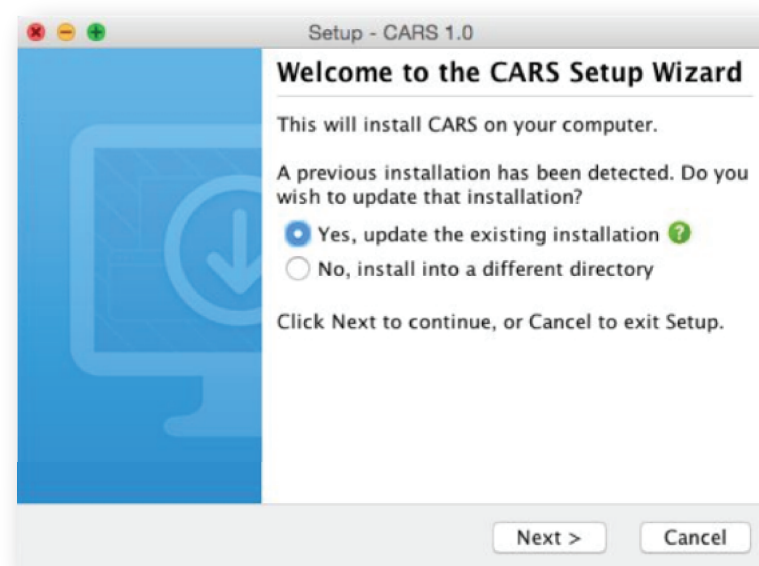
Setup - CARS 1.0

Welcome to the CARS Setup Wizard

This will install CARS on your computer.

A previous installation has been detected. Do you wish to update that installation?

Yes, update the existing installation

No, install into a different directory

Click Next to continue, or Cancel to exit Setup.

Next >

Cancel